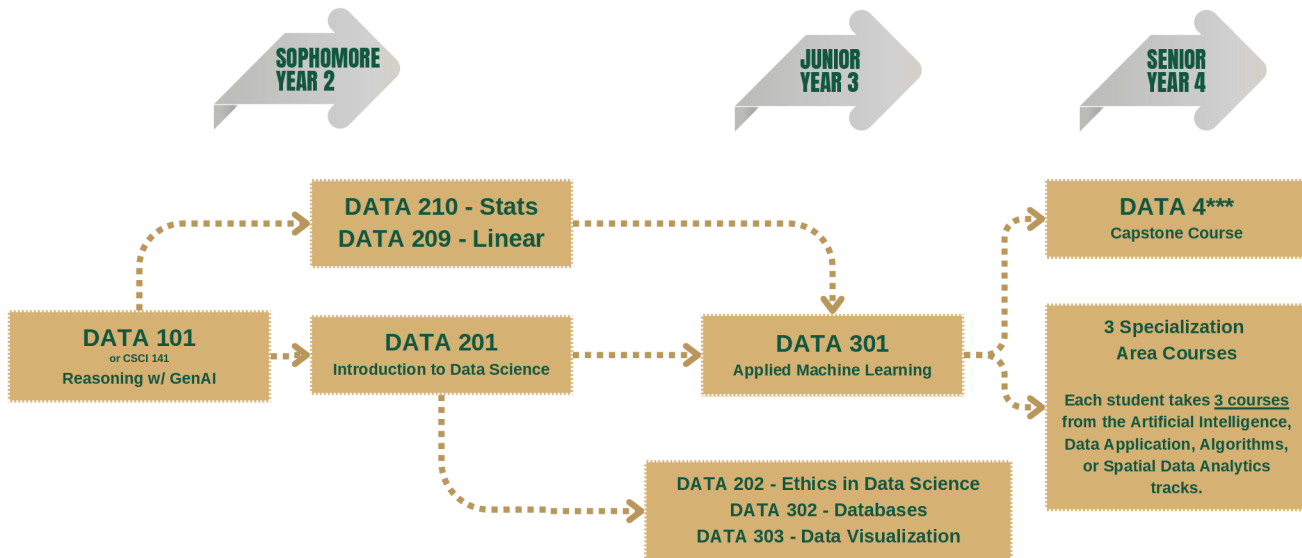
SOPHOMORE YEAR 2

JUNIOR YEAR 3

SENIOR YEAR 4

DATA 210 - Stats
DATA 209 - Linear

DATA 4***
Capstone Course

DATA 101
or CSCI 141
Reasoning w/ GenAI

DATA 201
Introduction to Data Science

DATA 301
Applied Machine Learning

3 Specialization Area Courses

Each student takes 3 courses from the Artificial Intelligence, Data Application, Algorithms, or Spatial Data Analytics tracks.

DATA 202 - Ethics in Data Science
DATA 302 - Databases
DATA 303 - Data Visualization